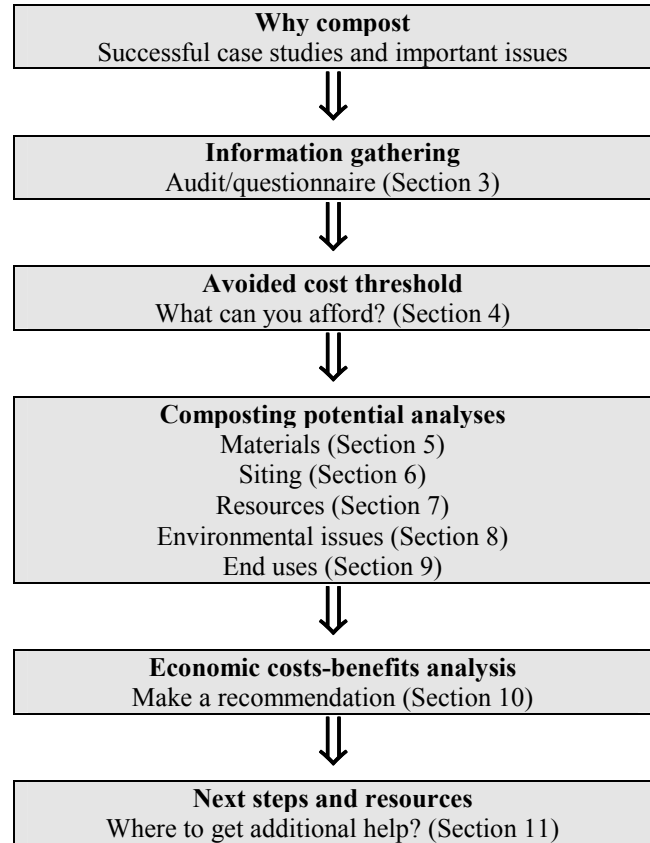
**Why compost**
Successful case studies and important issues

**Information gathering**
Audit/questionnaire (Section 3)

**Avoided cost threshold**
What can you afford? (Section 4)

**Composting potential analyses**
Materials (Section 5)
Siting (Section 6)
Resources (Section 7)
Environmental issues (Section 8)
End uses (Section 9)

**Economic costs-benefits analysis**
Make a recommendation (Section 10)

**Next steps and resources**
Where to get additional help? (Section 11)